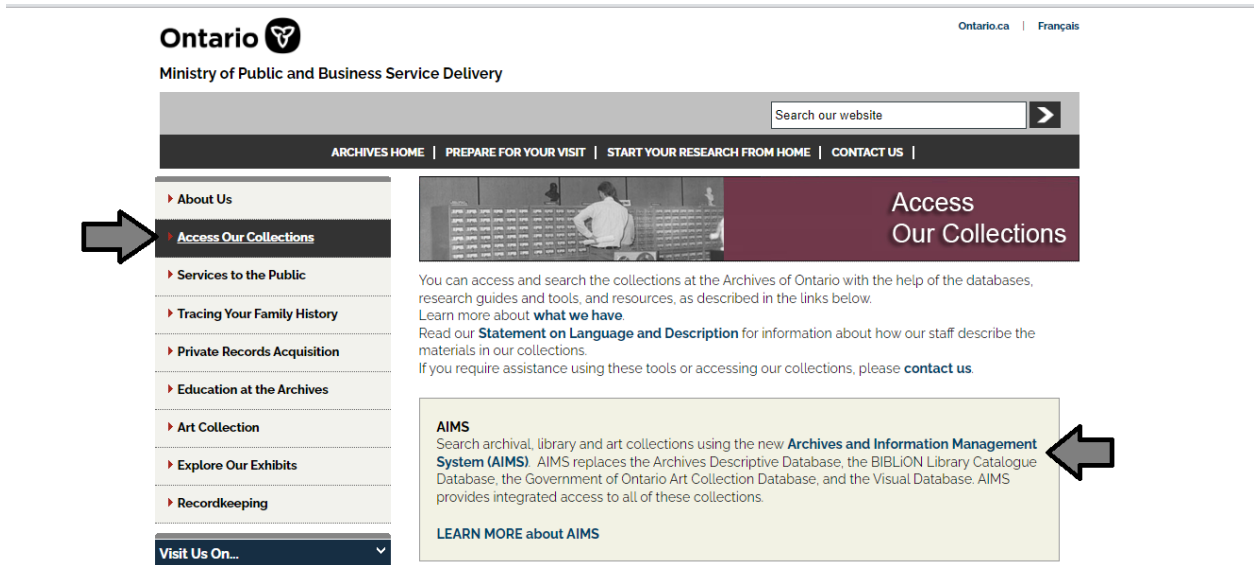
Ontario

Ministry of Public and Business Service Delivery

Ontario.ca | Français

Search our website

ARCHIVES HOME | PREPARE FOR YOUR VISIT | START YOUR RESEARCH FROM HOME | CONTACT US |

About Us
Access Our Collections
Services to the Public
Tracing Your Family History
Private Records Acquisition
Education at the Archives
Art Collection
Explore Our Exhibits
Recordkeeping

Visit Us On...

Access Our Collections

You can access and search the collections at the Archives of Ontario with the help of the databases, research guides and tools, and resources, as described in the links below.
Learn more about what we have.
Read our Statement on Language and Description for information about how our staff describe the materials in our collections.
If you require assistance using these tools or accessing our collections, please contact us.

AIMS
Search archival, library and art collections using the new Archives and Information Management System (AIMS). AIMS replaces the Archives Descriptive Database, the BIBLiON Library Catalogue Database, the Government of Ontario Art Collection Database, and the Visual Database. AIMS provides integrated access to all of these collections.

LEARN MORE about AIMS